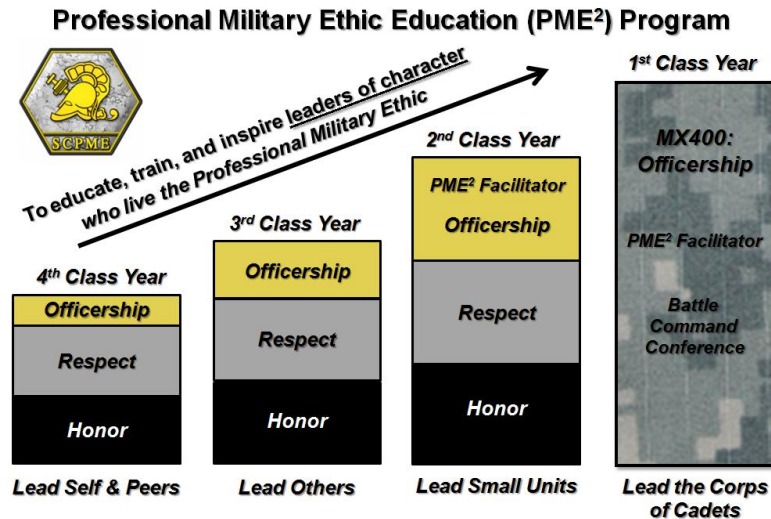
Professional Military Ethic Education (PME$^2$) Program

SCPME

To educate, train, and inspire leaders of character who live the Professional Military Ethic

4$^{th}$ Class Year

Officership

Respect

Honor

Lead Self & Peers

3$^{rd}$ Class Year

Officership

Respect

Honor

Lead Others

2$^{nd}$ Class Year

PME$^2$ Facilitator

Officership

Respect

Honor

Lead Small Units

1$^{st}$ Class Year

MX400: Officership

PME$^2$ Facilitator

Battle Command Conference

Lead the Corps of Cadets